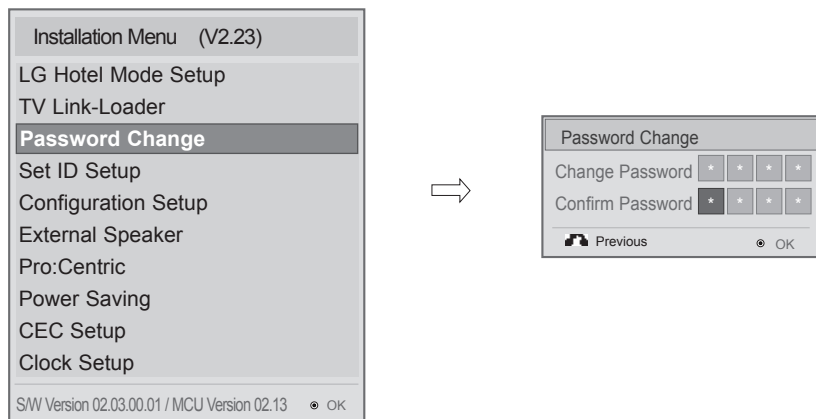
Installation Menu (V2.23)
LG Hotel Mode Setup
TV Link-Loader
Password Change
Set ID Setup
Configuration Setup
External Speaker
Pro:Centric
Power Saving
CEC Setup
Clock Setup
S/W Version 02.03.00.01 / MCU Version 02.13 OK

Password Change
Change Password * * * *
Confirm Password * * * *
Previous OK